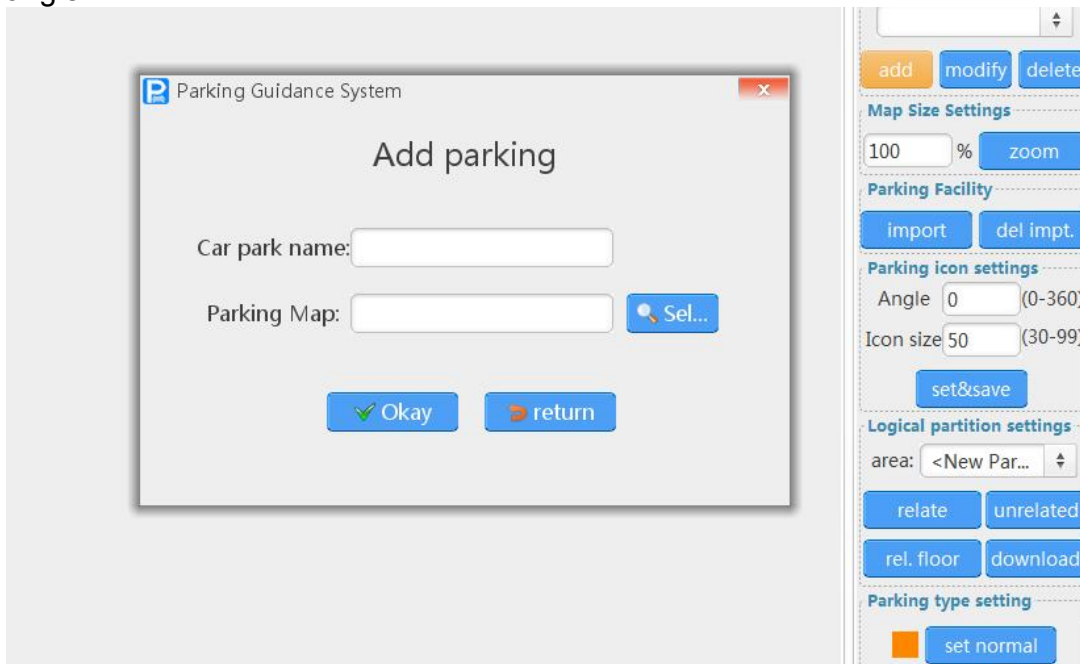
Parking Guidance System

Add parking

Car park name:

Parking Map:

Sel...

Okay

return

add modify delete

Map Size Settings

100 %

zoom

Parking Facility

import del impt.

Parking icon settings

Angle 0 (0-360)

Icon size 50 (30-99)

set&save

Logical partition settings

area: <New Par...

relate unrelated

rel. floor download

Parking type setting

set normal